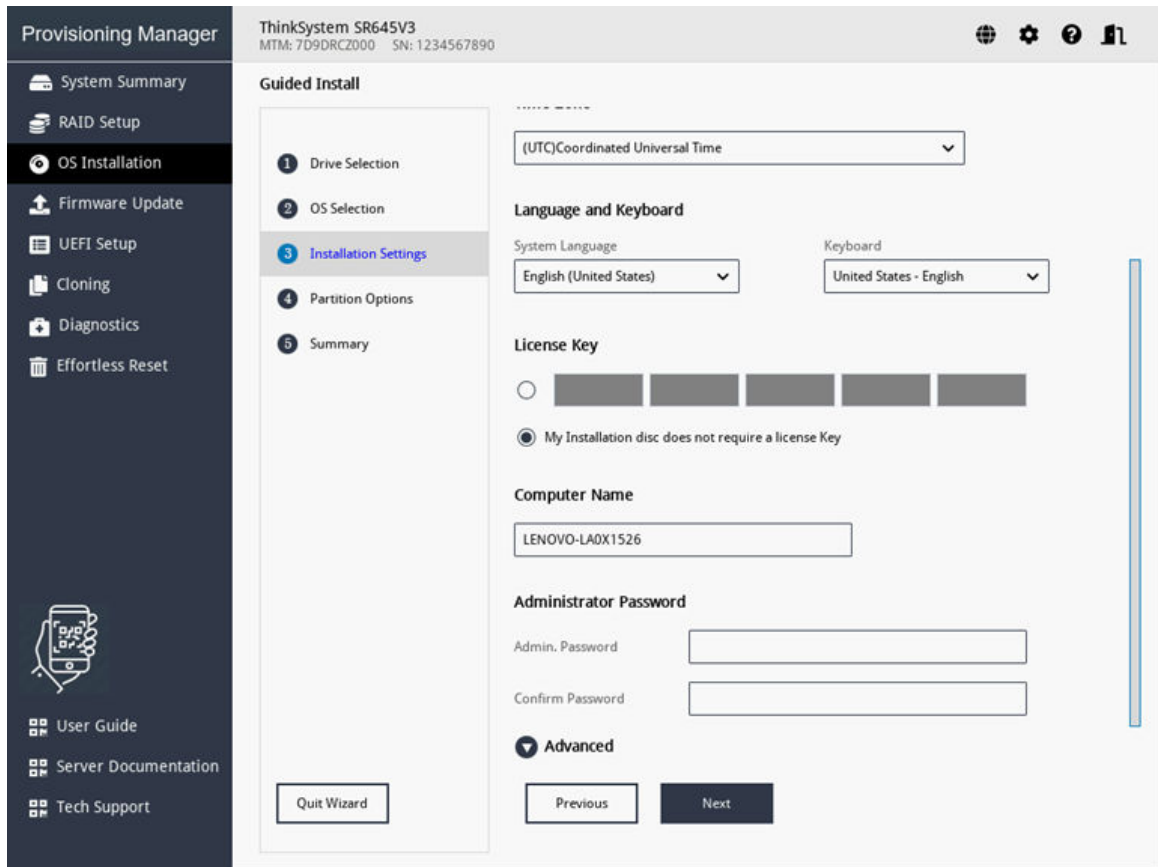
Provisioning Manager

ThinkSystem SR645V3
MTM: 7D9DRCZ000 SN: 1234567890

System Summary
RAID Setup
OS Installation
Firmware Update
UEFI Setup
Cloning
Diagnostics
Effortless Reset

User Guide
Server Documentation
Tech Support

Guided Install

1 Drive Selection
2 OS Selection
3 Installation Settings
4 Partition Options
5 Summary

Quit Wizard

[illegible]

(UTC)Coordinated Universal Time

Language and Keyboard

System Language
English (United States)

Keyboard
United States - English

License Key

My Installation disc does not require a license Key

Computer Name

LENOVO-LA0X1526

Administrator Password

Admin. Password

Confirm Password

Advanced

Previous

Next